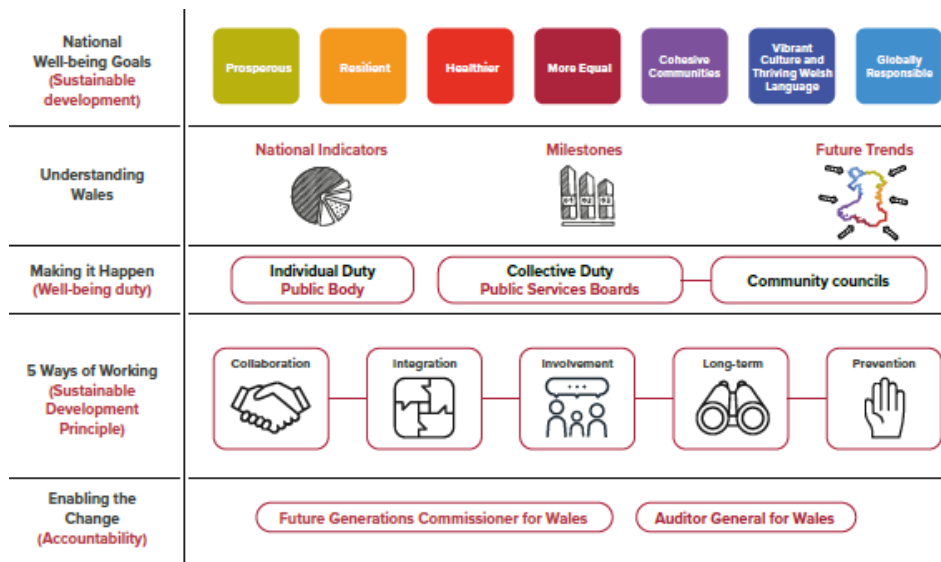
National Well-being Goals (Sustainable development)

Prosperous

Resilient

Healthier

More Equal

Cohesive Communities

Vibrant Culture and Thriving Welsh Language

Globally Responsible

Understanding Wales

National Indicators

Milestones

01 02 03

Future Trends

Making it Happen (Well-being duty)

Individual Duty Public Body

Collective Duty Public Services Boards

Community councils

5 Ways of Working (Sustainable Development Principle)

Collaboration

Integration

Involvement

Long-term

Prevention

Enabling the Change (Accountability)

Future Generations Commissioner for Wales

Auditor General for Wales